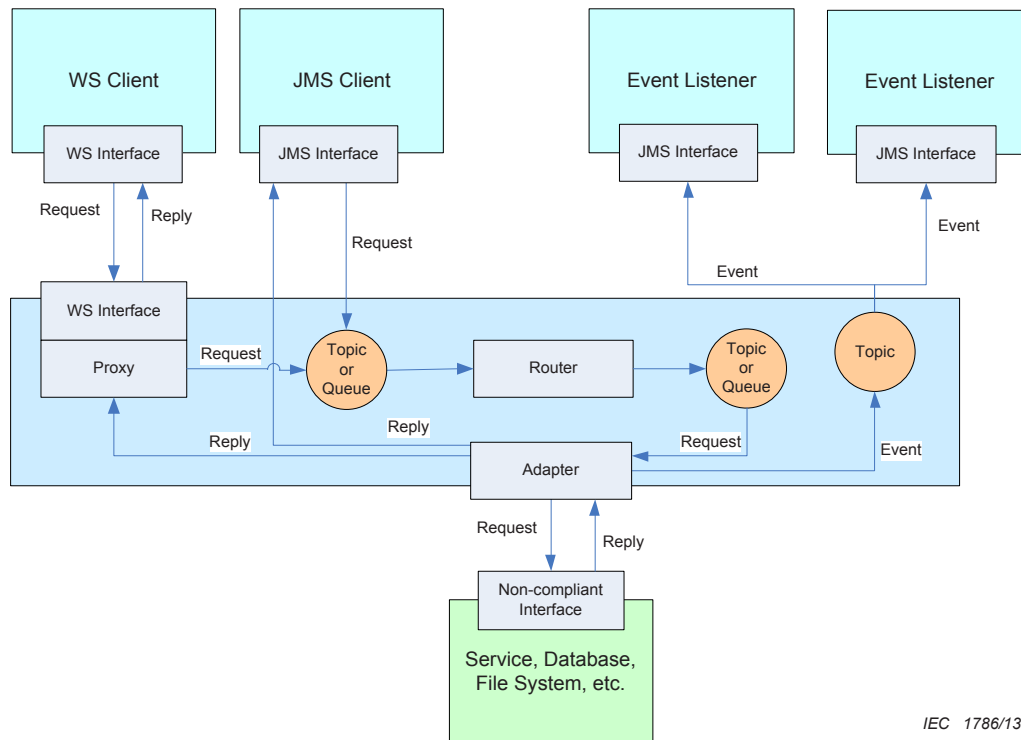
WS Client

WS Interface

JMS Client

JMS Interface

Event Listener

JMS Interface

Event Listener

JMS Interface

Request

Reply

Request

Event

Event

WS Interface

Proxy

Request

Topic or Queue

Router

Topic or Queue

Topic

Reply

Reply

Request

Event

Adapter

Request

Reply

Non-compliant Interface

Service, Database, File System, etc.

IEC 1786/13